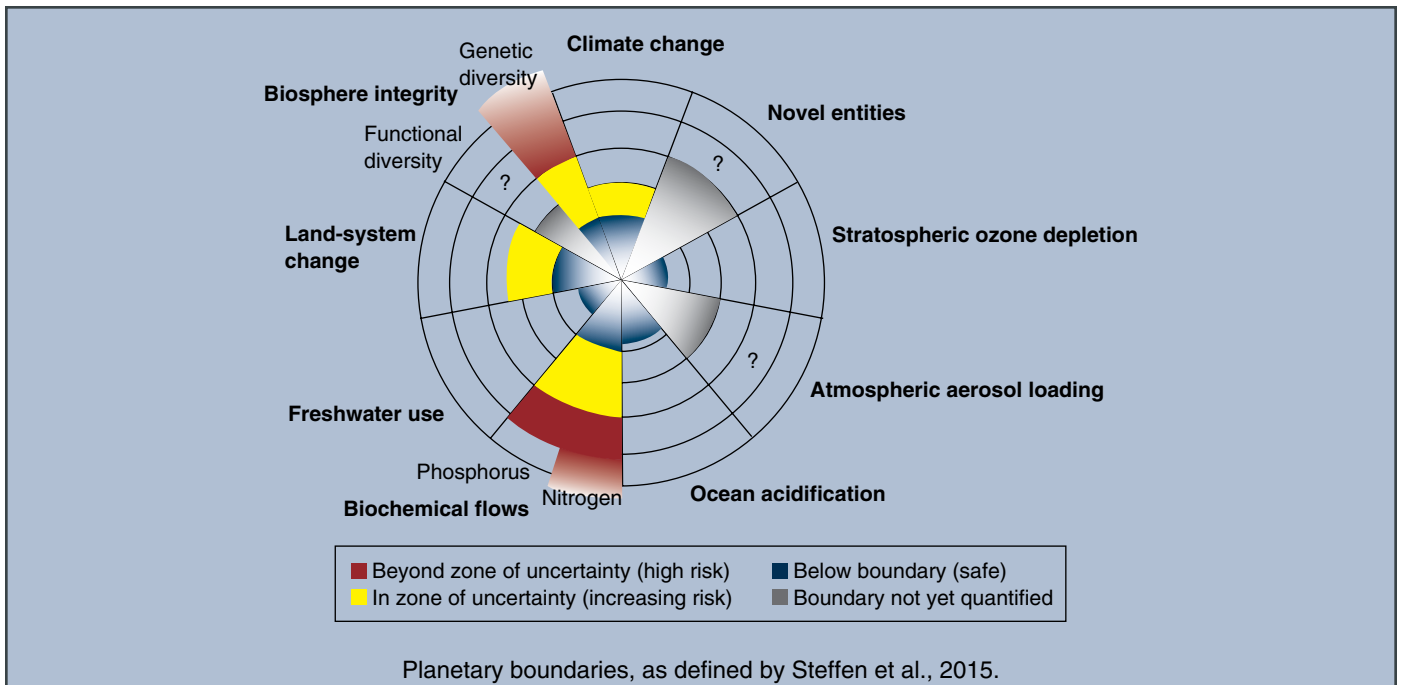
Climate change

Genetic diversity

Biosphere integrity

Functional diversity

Novel entities

?

?

Stratospheric ozone depletion

Land-system change

?

Atmospheric aerosol loading

Freshwater use

Phosphorus

Nitrogen

Biochemical flows

Ocean acidification

Beyond zone of uncertainty (high risk)
In zone of uncertainty (increasing risk)
Below boundary (safe)
Boundary not yet quantified

Planetary boundaries, as defined by Steffen et al., 2015.